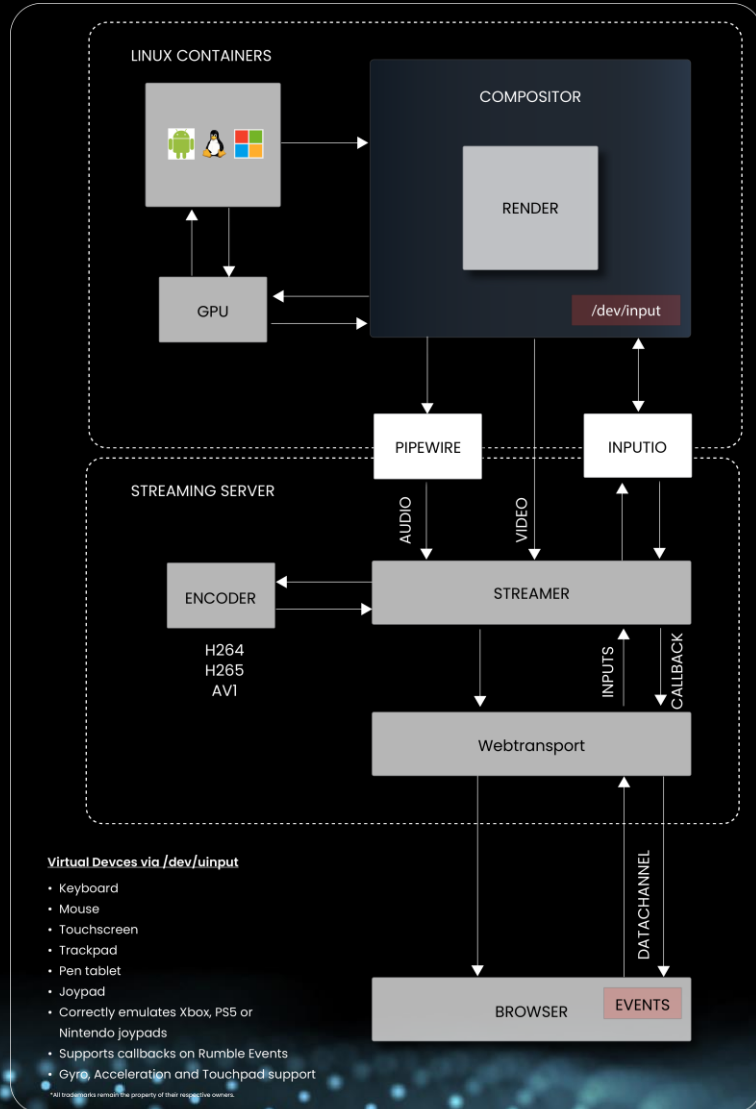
LINUX CONTAINERS

COMPOSITOR

RENDER

GPU

/dev/input

PIPEWIRE

INPUTIO

STREAMING SERVER

AUDIO

VIDEO

ENCODER

STREAMER

H264
H265
AV1

INPUTS

CALLBACK

Webtransport

DATACHANNEL

BROWSER

EVENTS

Virtual Devces via /dev/uinput

- Keyboard
- Mouse
- Touchscreen
- Trackpad
- Pen tablet
- Joypad
- Correctly emulates Xbox, PS5 or Nintendo joypads
- Supports callbacks on Rumble Events
- Gyro, Acceleration and Touchpad support

*All trademarks remain the property of their respective owners.